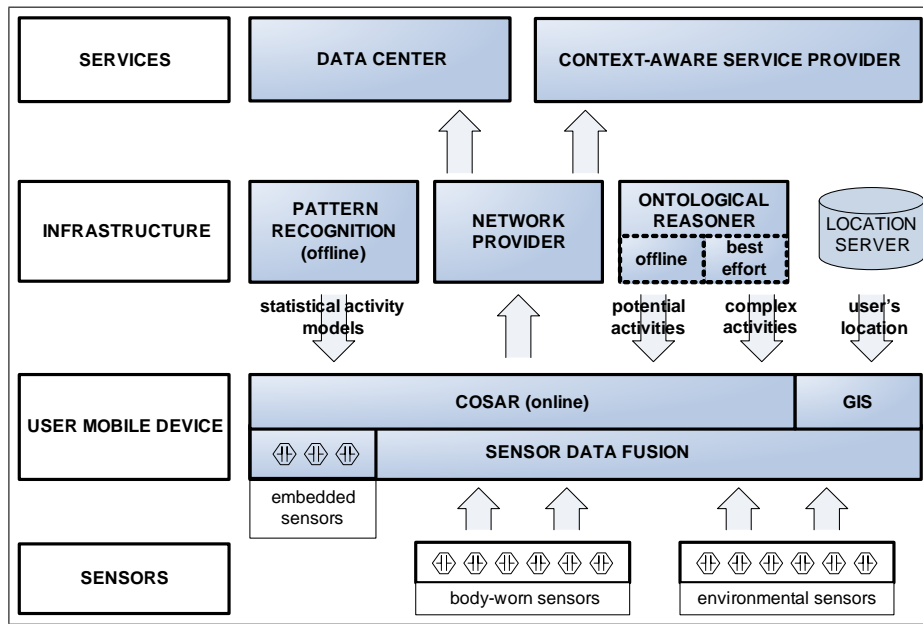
SERVICES

DATA CENTER

CONTEXT-AWARE SERVICE PROVIDER

INFRASTRUCTURE

PATTERN RECOGNITION (offline)

NETWORK PROVIDER

ONTOLOGICAL REASONER

offline

best effort

LOCATION SERVER

statistical activity models

potential activities

complex activities

user's location

USER MOBILE DEVICE

COSAR (online)

GIS

SENSOR DATA FUSION

embedded sensors

SENSORS

body-worn sensors

environmental sensors